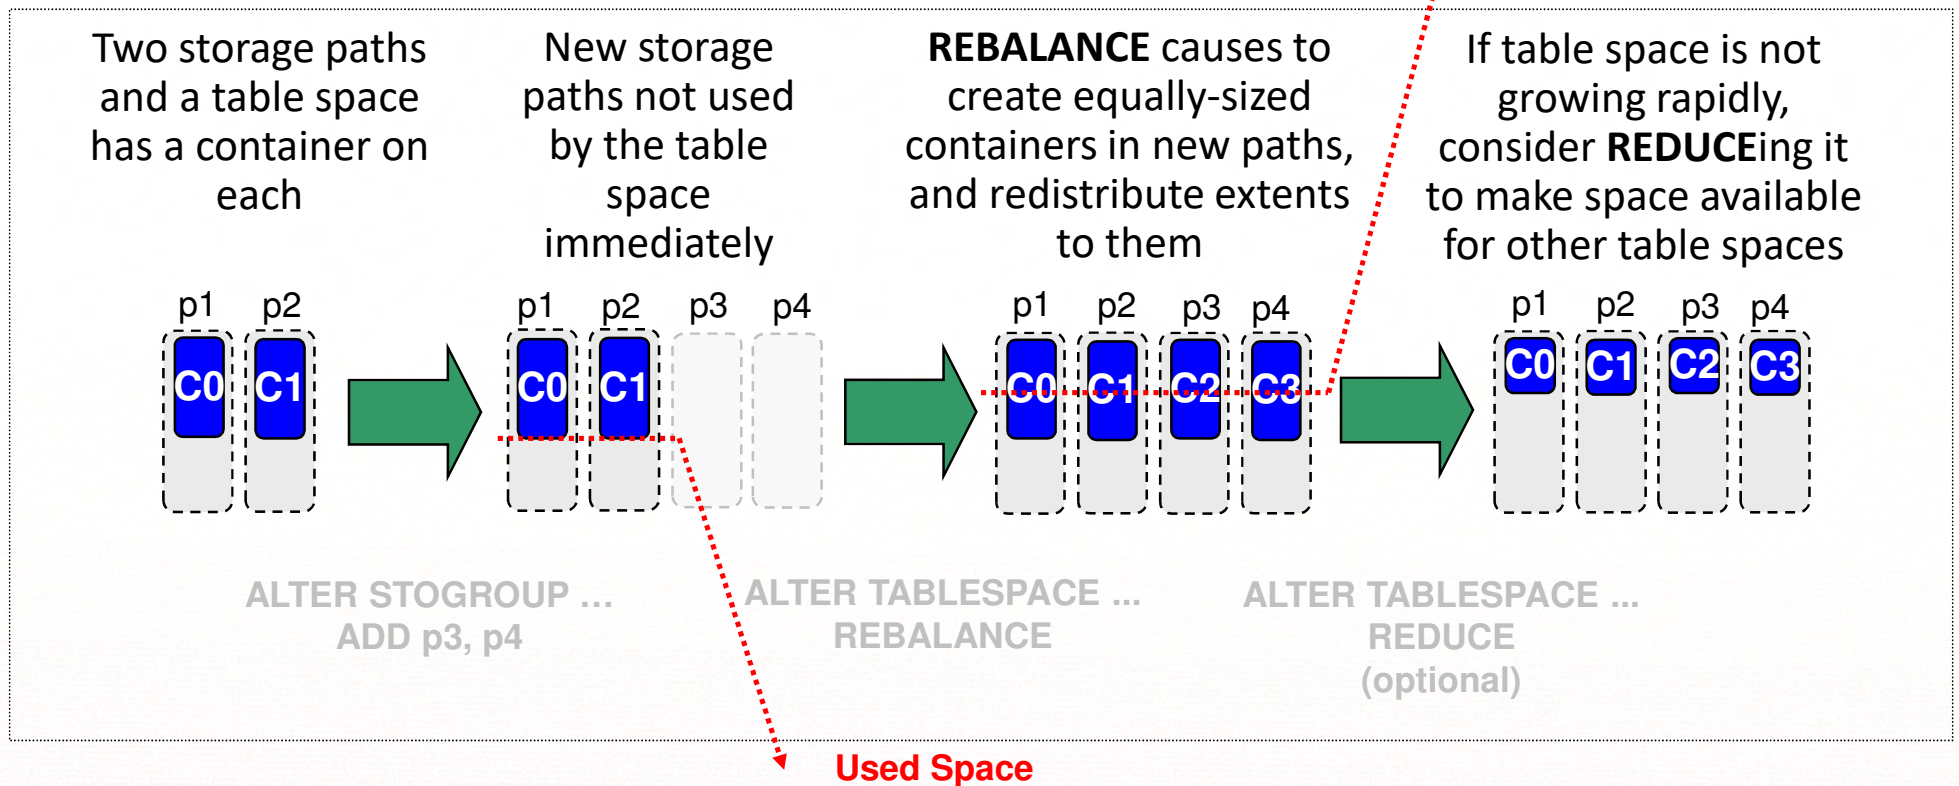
Two storage paths and a table space has a container on each

p1 p2

C0 C1

New storage paths not used by the table space immediately

p1 p2 p3 p4

C0 C1

REBALANCE causes to create equally-sized containers in new paths, and redistribute extents to them

p1 p2 p3 p4

C0 C1 C2 C3

If table space is not growing rapidly, consider REDUCEing it to make space available for other table spaces

p1 p2 p3 p4

C0 C1 C2 C3

ALTER STOGROUP ...
ADD p3, p4

ALTER TABLESPACE ...
REBALANCE

ALTER TABLESPACE ...
REDUCE
(optional)

Used Space